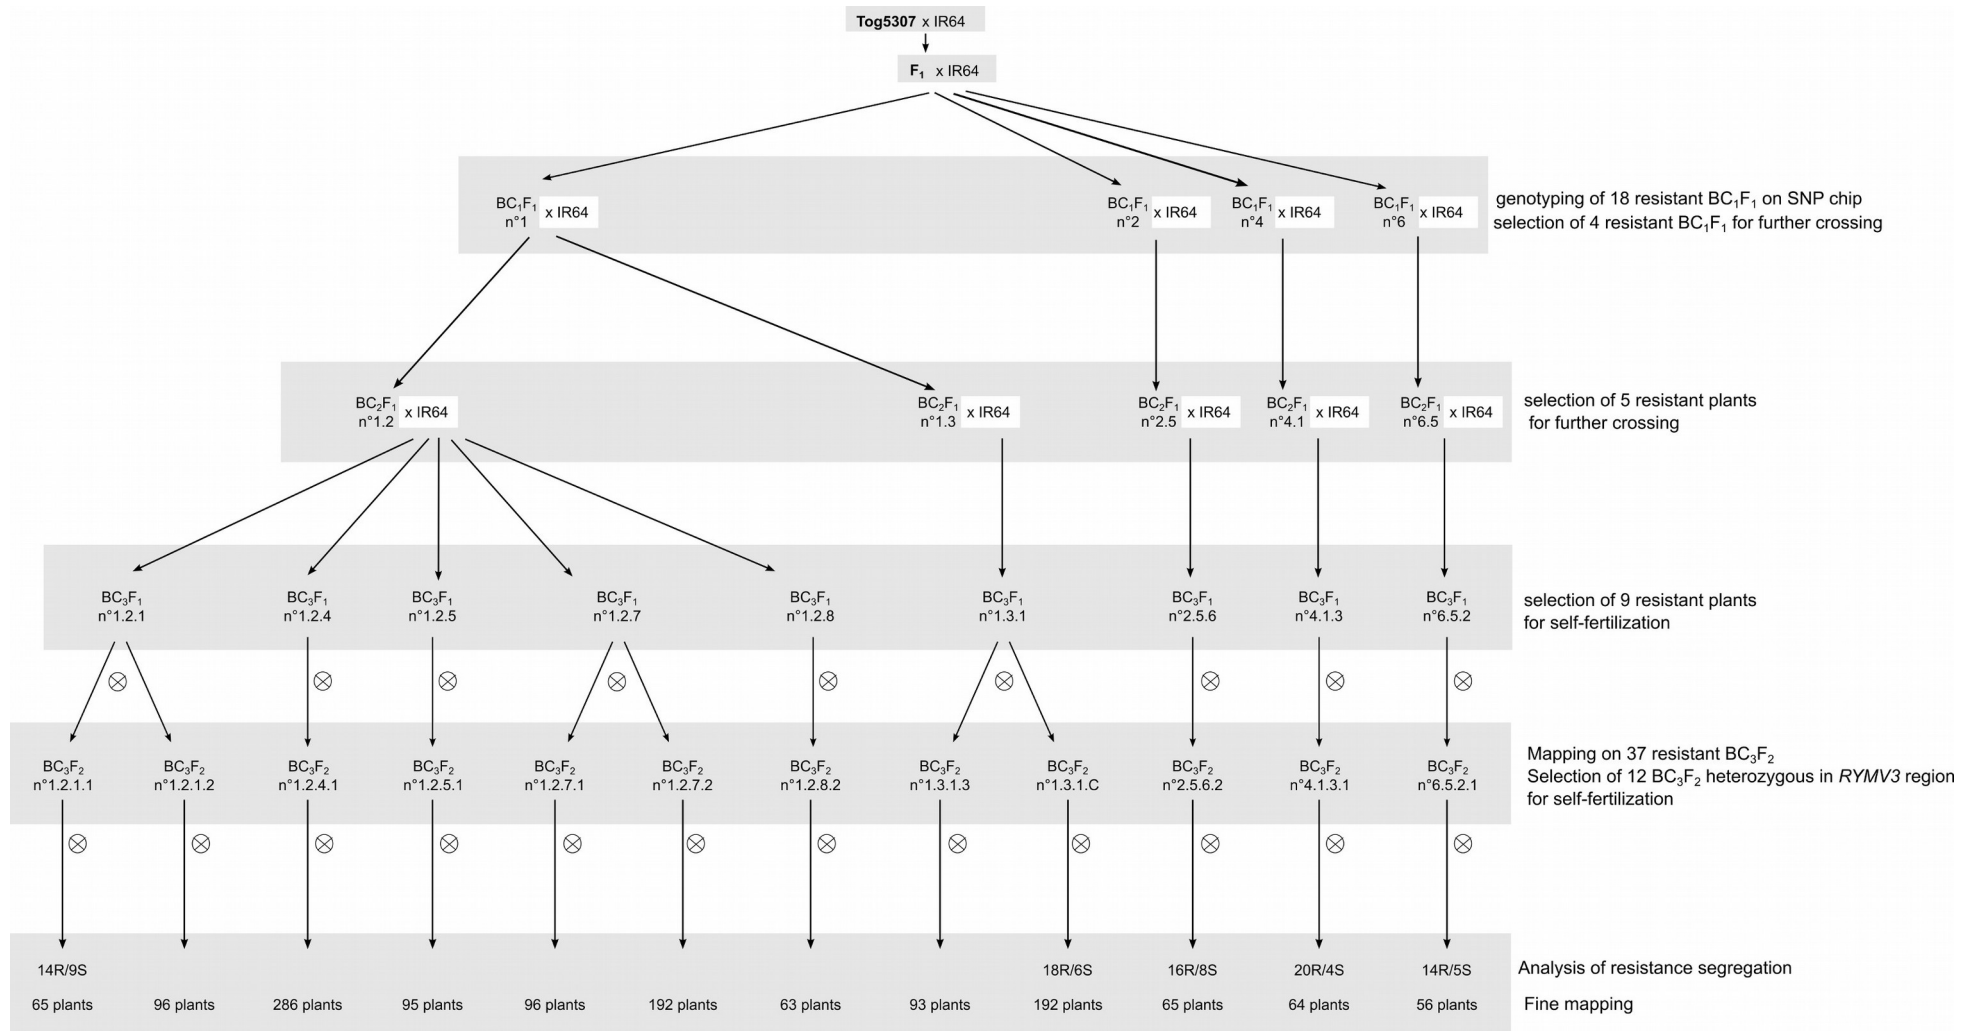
**Tog5307** x IR64

**F$_1$** x IR64

BC$_1$F$_1$ n°1 x IR64

BC$_1$F$_1$ n°2 x IR64

BC$_1$F$_1$ n°4 x IR64

BC$_1$F$_1$ n°6 x IR64

genotyping of 18 resistant BC$_1$F$_1$ on SNP chip
selection of 4 resistant BC$_1$F$_1$ for further crossing

BC$_2$F$_1$ n°1.2 x IR64

BC$_2$F$_1$ n°1.3 x IR64

BC$_2$F$_1$ n°2.5 x IR64

BC$_2$F$_1$ n°4.1 x IR64

BC$_2$F$_1$ n°6.5 x IR64

selection of 5 resistant plants for further crossing

BC$_3$F$_1$ n°1.2.1

BC$_3$F$_1$ n°1.2.4

BC$_3$F$_1$ n°1.2.5

BC$_3$F$_1$ n°1.2.7

BC$_3$F$_1$ n°1.2.8

BC$_3$F$_1$ n°1.3.1

BC$_3$F$_1$ n°2.5.6

BC$_3$F$_1$ n°4.1.3

BC$_3$F$_1$ n°6.5.2

selection of 9 resistant plants for self-fertilization

$\otimes$ $\otimes$ $\otimes$ $\otimes$ $\otimes$ $\otimes$ $\otimes$ $\otimes$ $\otimes$

BC$_3$F$_2$ n°1.2.1.1

BC$_3$F$_2$ n°1.2.1.2

BC$_3$F$_2$ n°1.2.4.1

BC$_3$F$_2$ n°1.2.5.1

BC$_3$F$_2$ n°1.2.7.1

BC$_3$F$_2$ n°1.2.7.2

BC$_3$F$_2$ n°1.2.8.2

BC$_3$F$_2$ n°1.3.1.3

BC$_3$F$_2$ n°1.3.1.C

BC$_3$F$_2$ n°2.5.6.2

BC$_3$F$_2$ n°4.1.3.1

BC$_3$F$_2$ n°6.5.2.1

Mapping on 37 resistant BC$_3$F$_2$
Selection of 12 BC$_3$F$_2$ heterozygous in *RYMV3* region for self-fertilization

$\otimes$ $\otimes$ $\otimes$ $\otimes$ $\otimes$ $\otimes$ $\otimes$ $\otimes$ $\otimes$ $\otimes$ $\otimes$ $\otimes$

14R/9S 18R/6S 16R/8S 20R/4S 14R/5S

Analysis of resistance segregation

65 plants 96 plants 286 plants 95 plants 96 plants 192 plants 63 plants 93 plants 192 plants 65 plants 64 plants 56 plants

Fine mapping